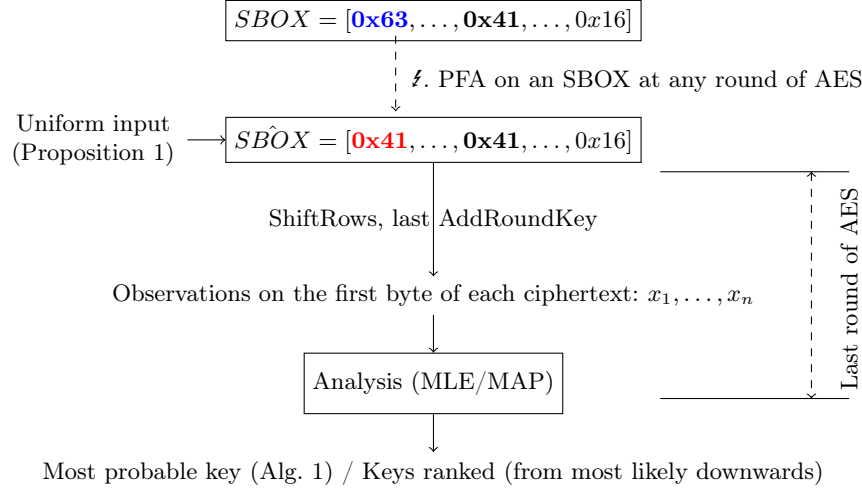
$SBOX = [\mathbf{0x63}, \ldots, \mathbf{0x41}, \ldots, 0x16]$

$\lightning$. PFA on an SBOX at any round of AES

Uniform input (Proposition 1)

$\hat{SBOX} = [\mathbf{0x41}, \ldots, \mathbf{0x41}, \ldots, 0x16]$

ShiftRows, last AddRoundKey

Last round of AES

Observations on the first byte of each ciphertext: $x_1, \ldots, x_n$

Analysis (MLE/MAP)

Most probable key (Alg. 1) / Keys ranked (from most likely downwards)